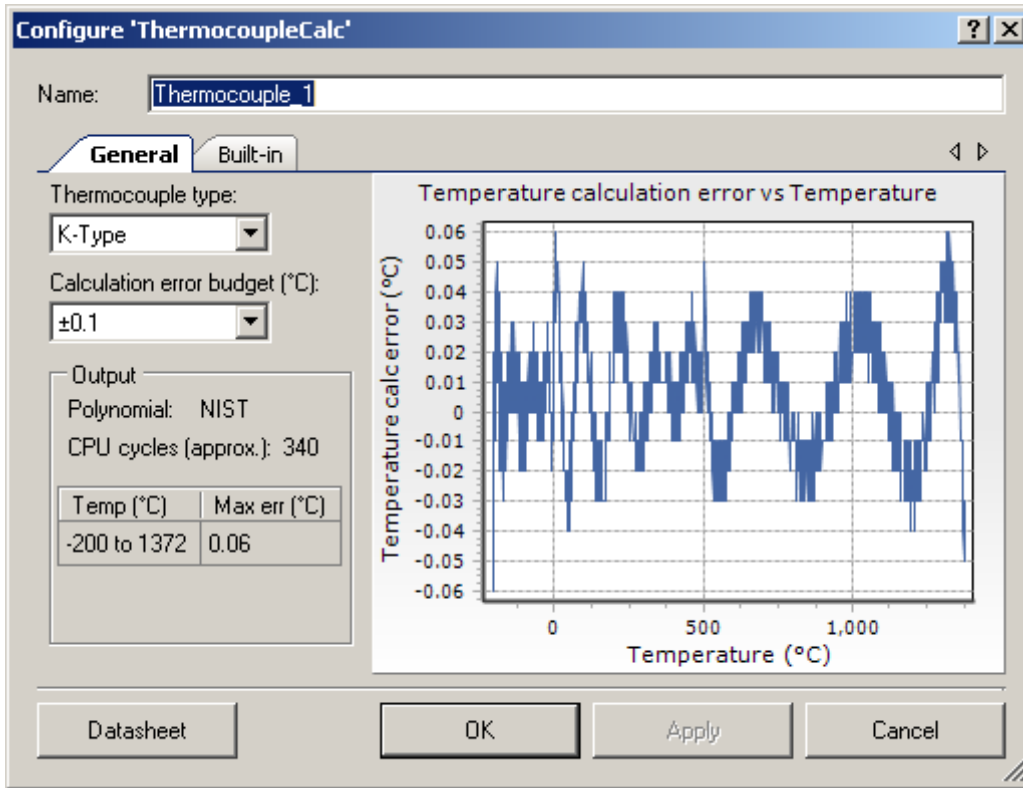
Configure 'ThermocoupleCalc'

?

Name: Thermocouple_1

General Built-in

Thermocouple type:

K-Type

Calculation error budget (°C):

±0.1

Output

Polynomial: NIST

CPU cycles (approx.): 340

| Temp (°C) | Max err (°C) |
|---|---|
| -200 to 1372 | 0.06 |

Temperature calculation error vs Temperature

Temperature calc error (°C)

0.06
0.05
0.04
0.03
0.02
0.01
0
-0.01
-0.02
-0.03
-0.04
-0.05
-0.06

0
500
1,000

Temperature (°C)

Datasheet

OK

Apply

Cancel